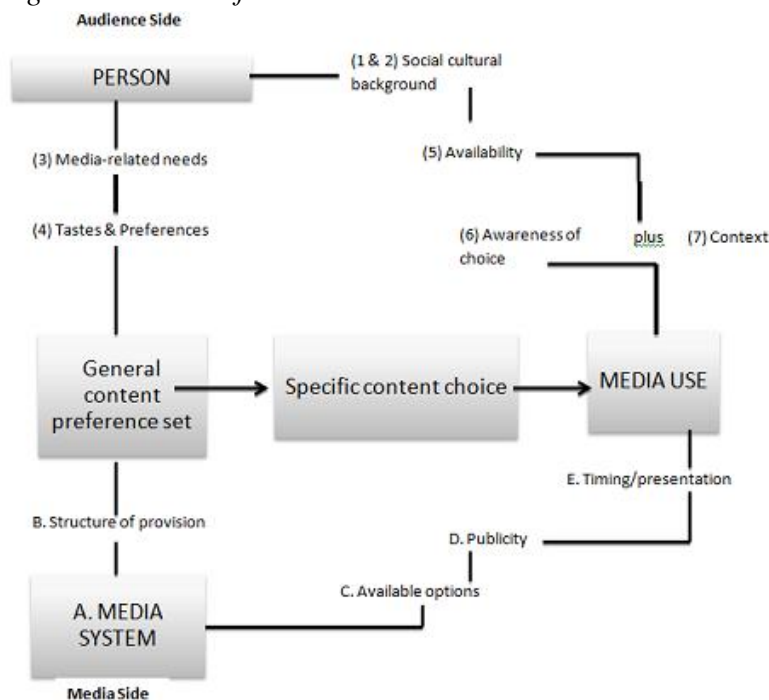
Audience Side

PERSON

(1 & 2) Social cultural background

(3) Media-related needs

(5) Availability

(4) Tastes & Preferences

(6) Awareness of choice

plus

(7) Context

General content preference set

Specific content choice

MEDIA USE

E. Timing/presentation

B. Structure of provision

D. Publicity

C. Available options

A. MEDIA SYSTEM

Media Side